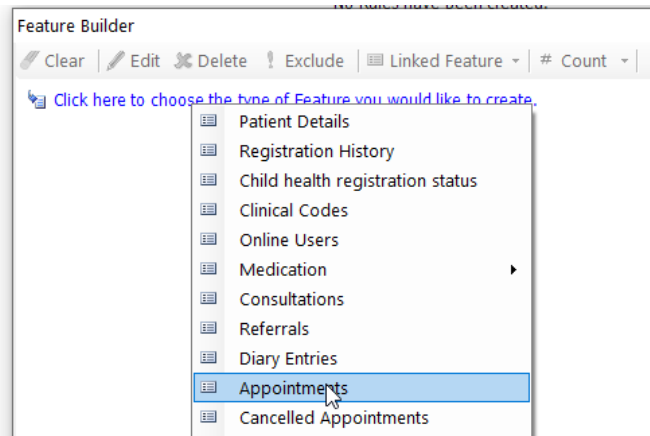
No Rules have been created.
Feature Builder
Clear | Edit | Delete | Exclude | Linked Feature | # Count
Click here to choose the type of Feature you would like to create.
Patient Details
Registration History
Child health registration status
Clinical Codes
Online Users
Medication
Consultations
Referrals
Diary Entries
Appointments
Cancelled Appointments